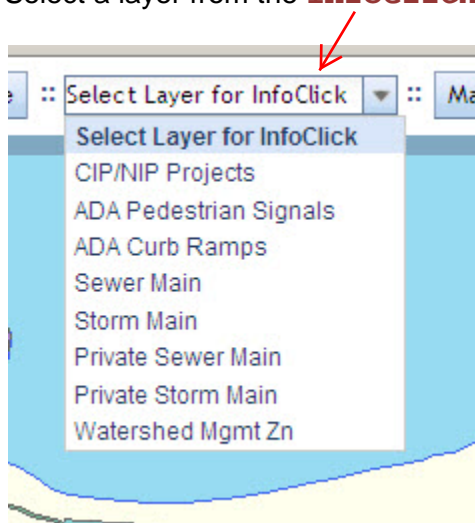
Select a layer from the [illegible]

e :: Select Layer for InfoClick :: Ma

Select Layer for InfoClick
CIP/NIP Projects
ADA Pedestrian Signals
ADA Curb Ramps
Sewer Main
Storm Main
Private Sewer Main
Private Storm Main
Watershed Mgmt Zn